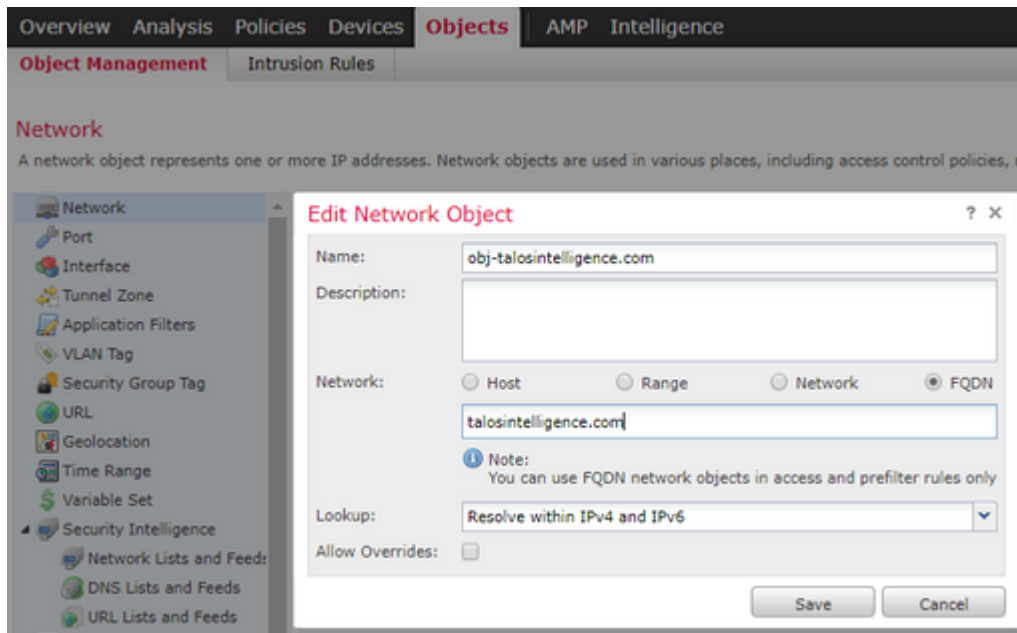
Overview Analysis Policies Devices Objects AMP Intelligence

Object Management Intrusion Rules

Network

A network object represents one or more IP addresses. Network objects are used in various places, including access control policies,

Network
Port
Interface
Tunnel Zone
Application Filters
VLAN Tag
Security Group Tag
URL
Geolocation
Time Range
Variable Set
Security Intelligence
Network Lists and Feeds
DNS Lists and Feeds
URL Lists and Feeds

Edit Network Object ? ×

Name: obj-talosintelligence.com

Description:

Network: Host Range Network FQDN

talosintelligence.com

Note:
You can use FQDN network objects in access and prefilter rules only

Lookup: Resolve within IPv4 and IPv6

Allow Overrides:

Save Cancel